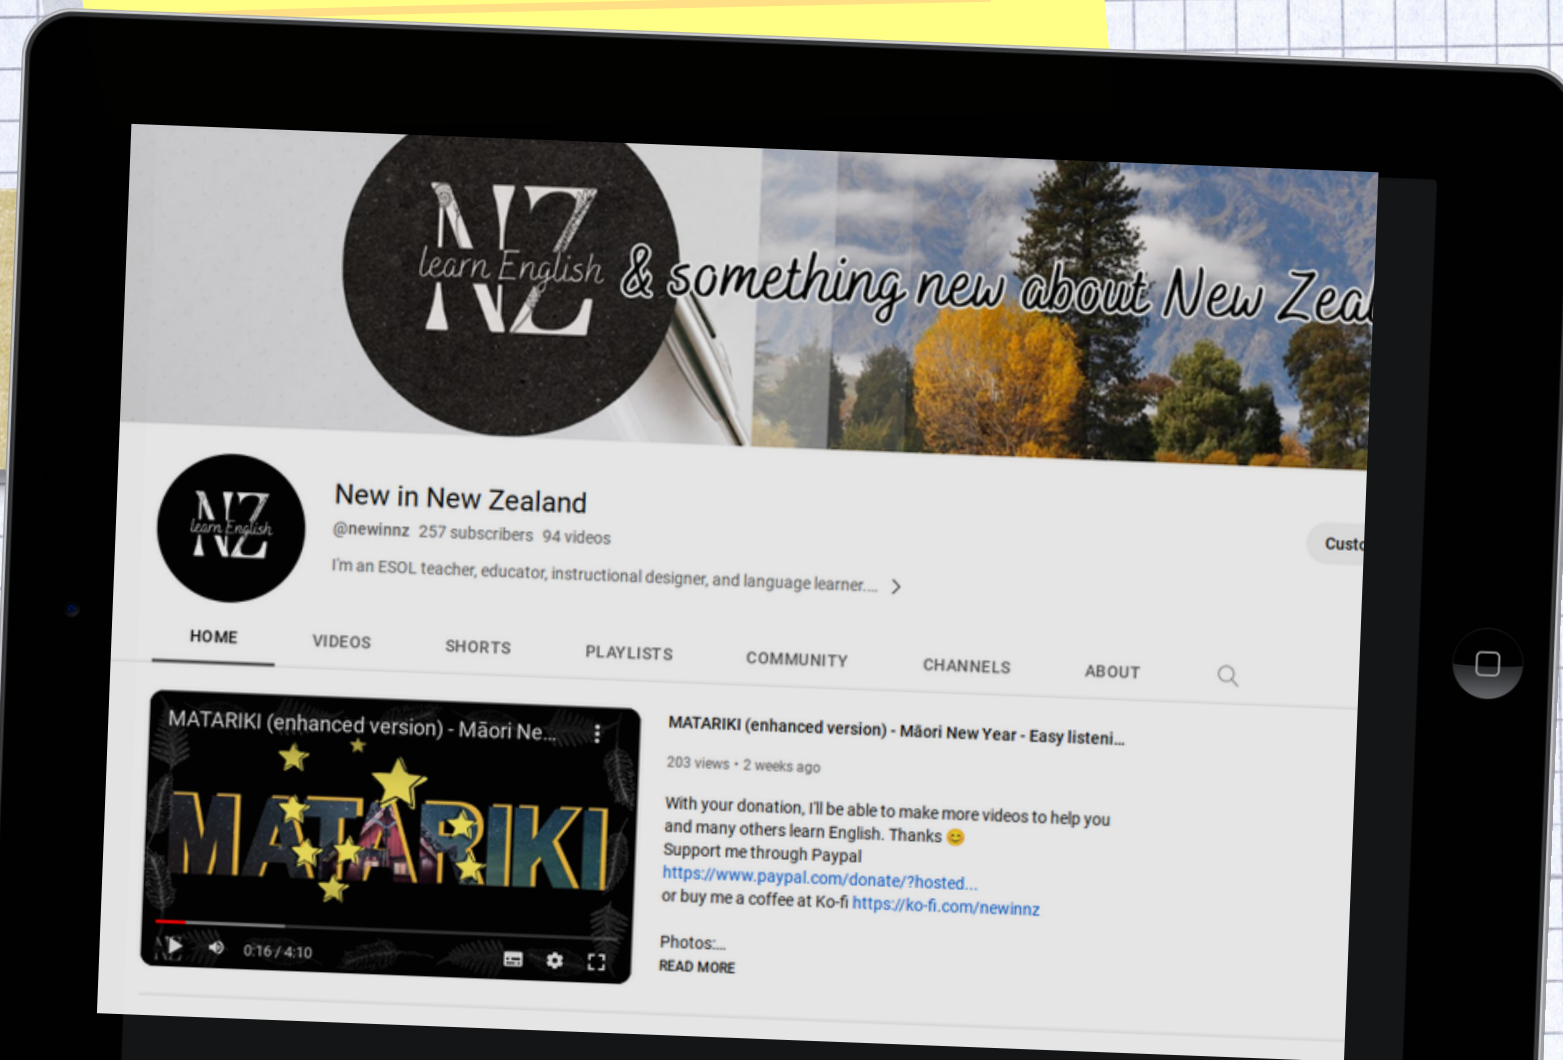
NZ learn English & something new about New Zeal

NZ learn English

New in New Zealand

@newinnz 257 subscribers 94 videos

I'm an ESOL teacher, educator, instructional designer, and language learner.... >

Custo

HOME VIDEOS SHORTS PLAYLISTS COMMUNITY CHANNELS ABOUT

MATARIKI (enhanced version) - Māori Ne...

MATARIKI

0:16 / 4:10

MATARIKI (enhanced version) - Māori New Year - Easy listeni...

203 views • 2 weeks ago

With your donation, I'll be able to make more videos to help you and many others learn English. Thanks 😊
Support me through Paypal
https://www.paypal.com/donate/?hosted...
or buy me a coffee at Ko-fi https://ko-fi.com/newinnz

Photos:...

READ MORE